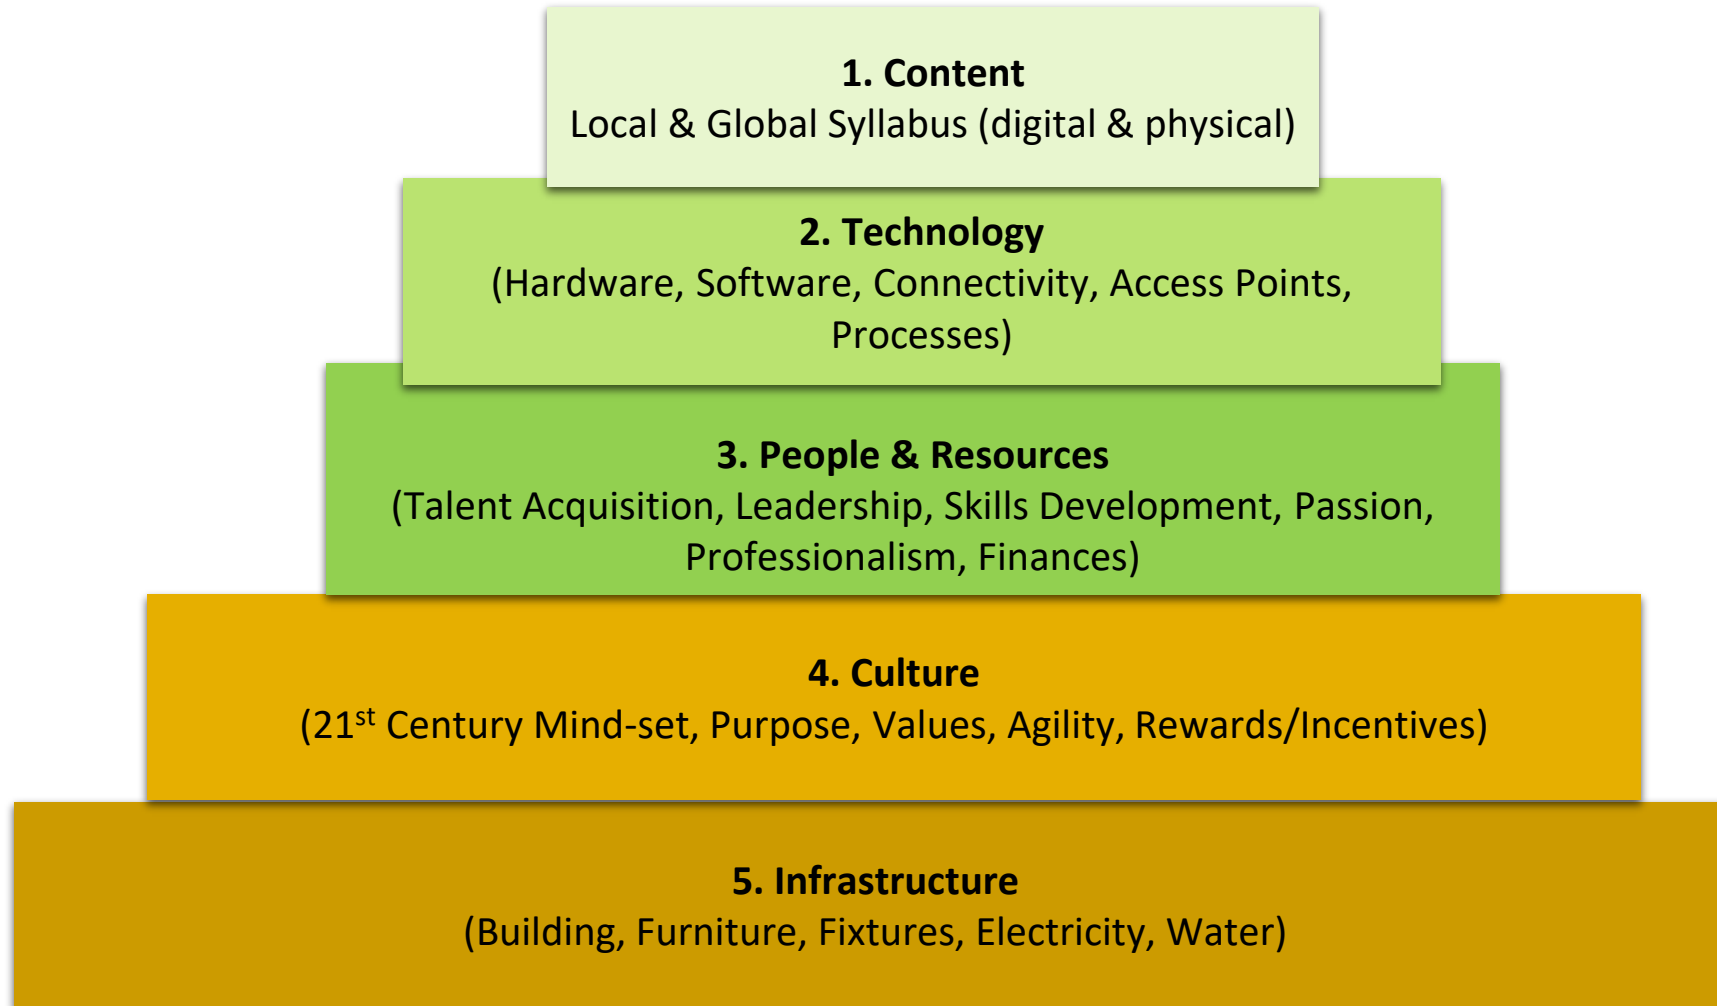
1. Content
Local & Global Syllabus (digital & physical)

2. Technology
(Hardware, Software, Connectivity, Access Points, Processes)

3. People & Resources
(Talent Acquisition, Leadership, Skills Development, Passion, Professionalism, Finances)

4. Culture
($21^{st}$ Century Mind-set, Purpose, Values, Agility, Rewards/Incentives)

5. Infrastructure
(Building, Furniture, Fixtures, Electricity, Water)